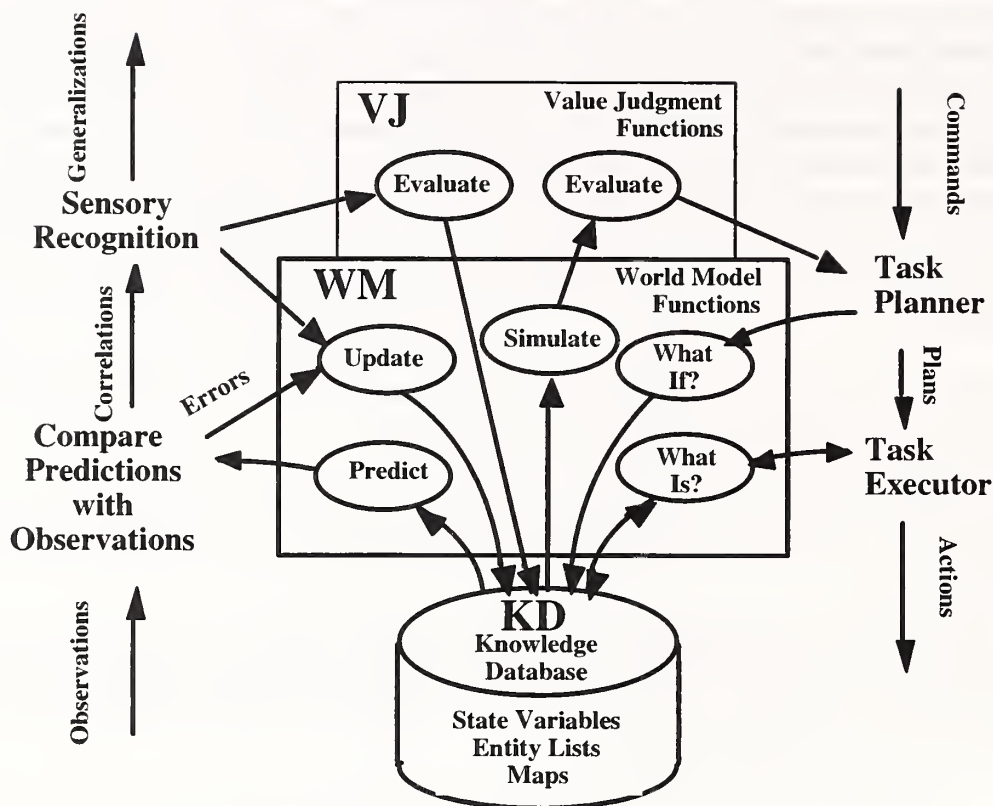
Generalizations

Sensory Recognition

Correlations

Errors

Compare Predictions with Observations

Observations

VJ

Value Judgment Functions

Evaluate

Evaluate

WM

World Model Functions

Update

Simulate

What If?

Predict

What Is?

KD

Knowledge Database

State Variables
Entity Lists
Maps

Commands

Task Planner

Plans

Task Executor

Actions